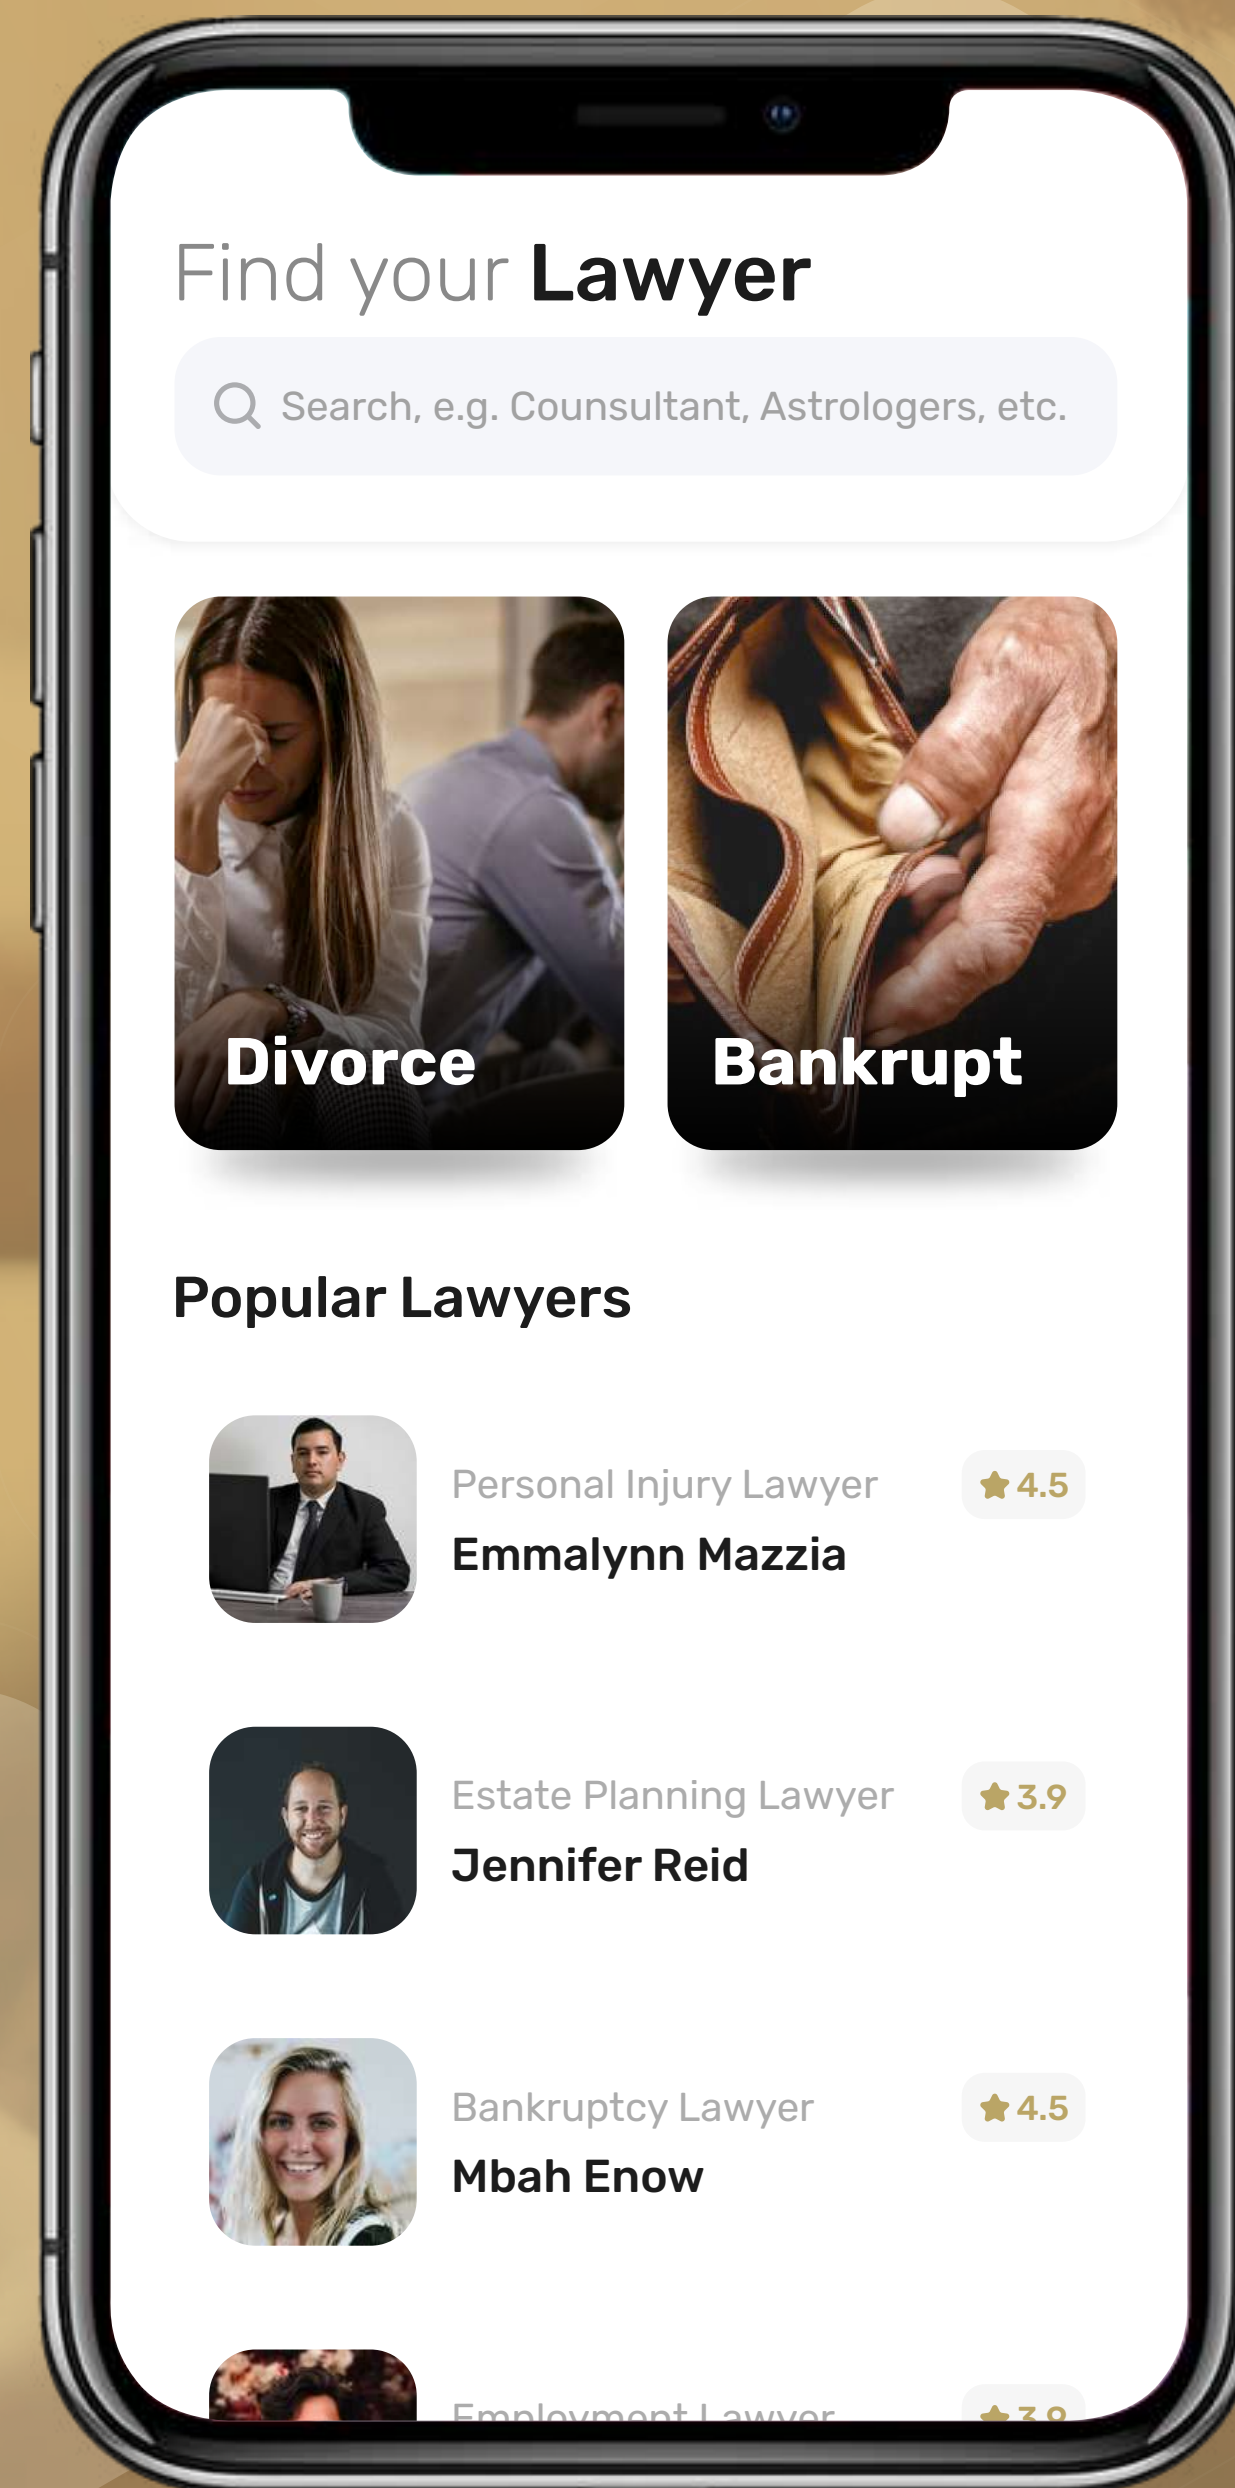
Find your Lawyer

Search, e.g. Counsultant, Astrologers, etc.

Divorce

Bankrupt

Popular Lawyers

Personal Injury Lawyer
Emmalynn Mazzia
4.5

Estate Planning Lawyer
Jennifer Reid
3.9

Bankruptcy Lawyer
Mbah Enow
4.5

Employment Lawyer
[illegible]